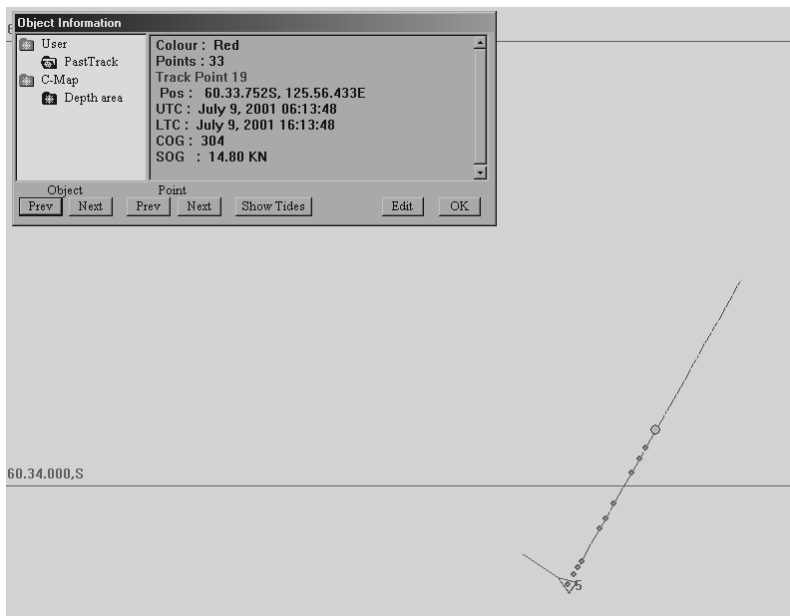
Object Information

User
PastTrack
C-Map
Depth area

Colour : Red
Points : 33
Track Point 19
Pos : 60.33.752S, 125.56.433E
UTC : July 9, 2001 06:13:48
LTC : July 9, 2001 16:13:48
COG : 304
SOG : 14.80 KN

Object
Prev Next
Point
Prev Next
Show Tides
Edit
OK

60.34.000,S